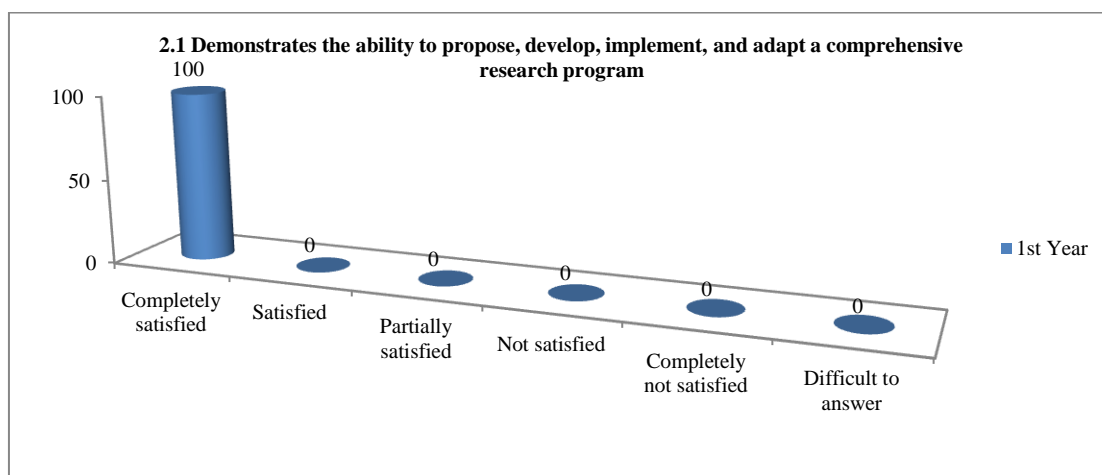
2.1 Demonstrates the ability to propose, develop, implement, and adapt a comprehensive research program

100

100

50

0

0

0

0

0

0

Completely satisfied

Satisfied

Partially satisfied

Not satisfied

Completely not satisfied

Difficult to answer

1st Year